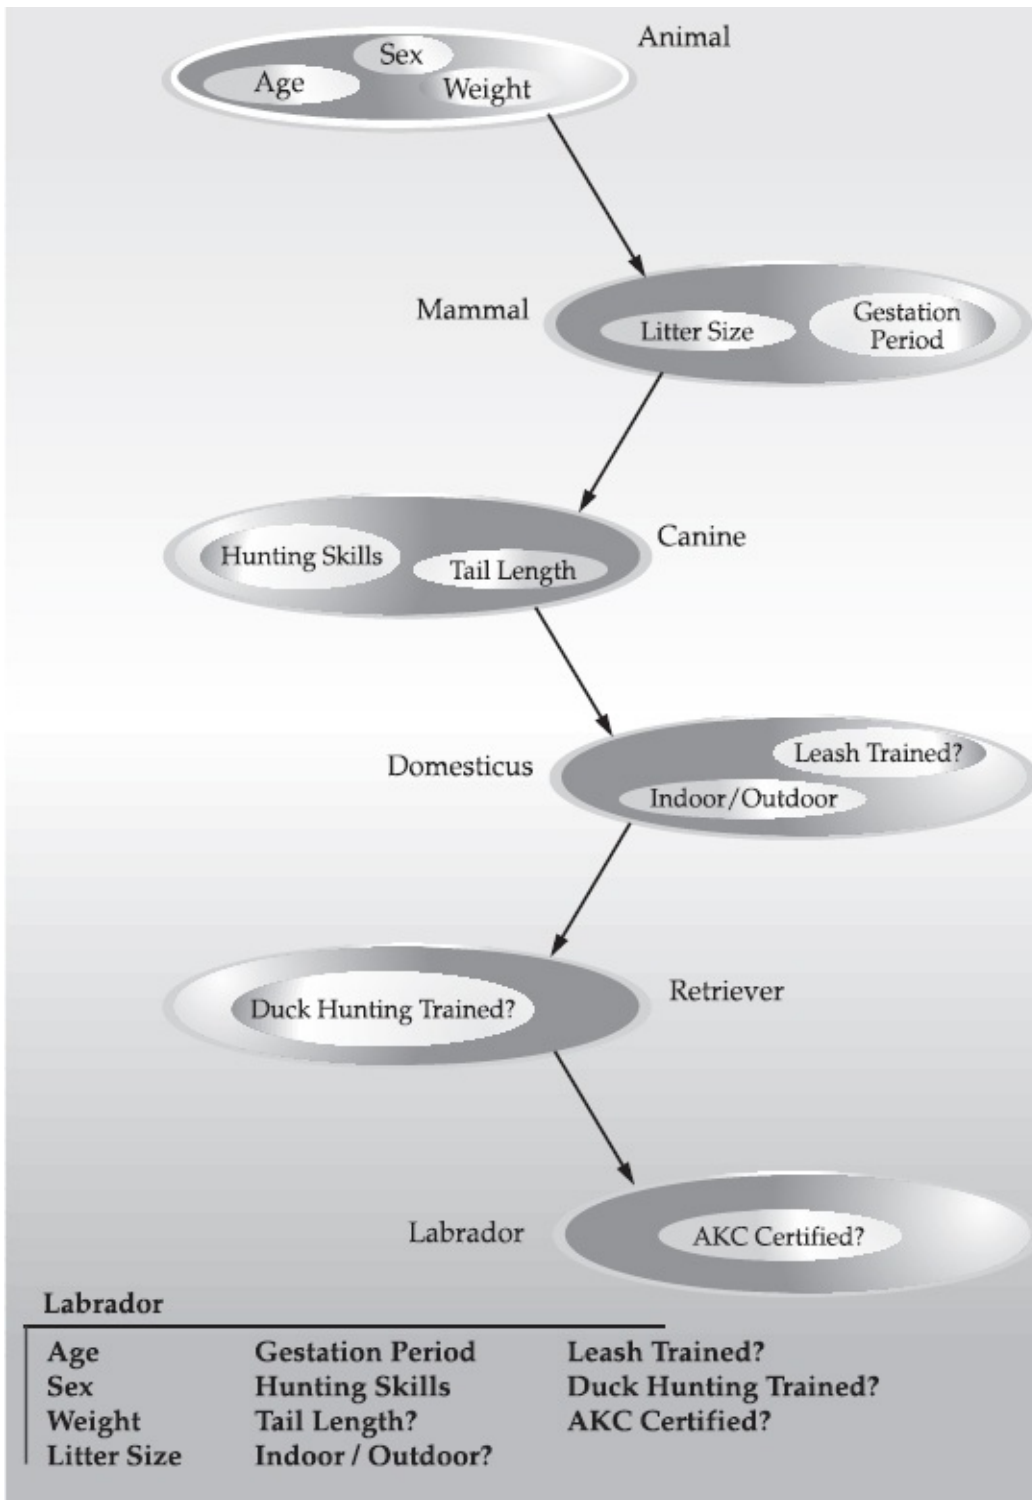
Animal

Sex
Age
Weight

Mammal

Litter Size
Gestation Period

Hunting Skills
Tail Length

Canine

Domesticus

Leash Trained?
Indoor/Outdoor

Duck Hunting Trained?

Retriever

Labrador

AKC Certified?

Labrador

| | | |
|---|---|---|
| Age | Gestation Period | Leash Trained? |
| Sex | Hunting Skills | Duck Hunting Trained? |
| Weight | Tail Length? | AKC Certified? |
| Litter Size | Indoor / Outdoor? | |